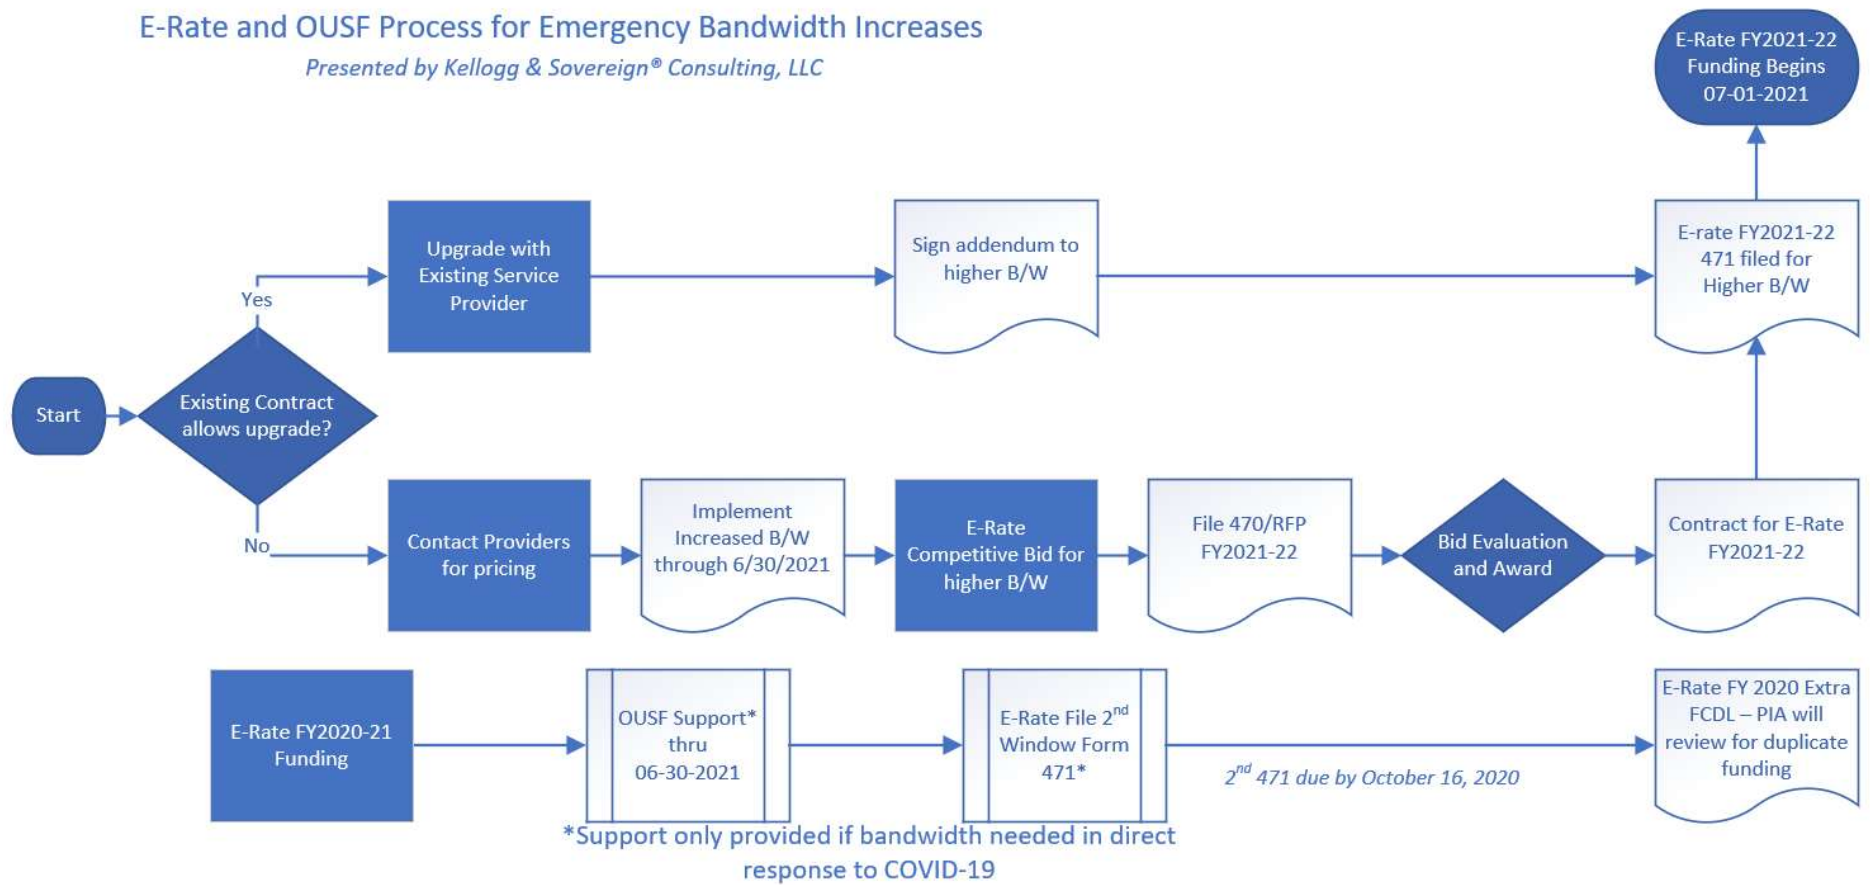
E-Rate and OUSF Process for Emergency Bandwidth Increases

Presented by Kellogg & Sovereign® Consulting, LLC

E-Rate FY2021-22 Funding Begins 07-01-2021

Start

Existing Contract allows upgrade?

Yes

Upgrade with Existing Service Provider

Sign addendum to higher B/W

E-rate FY2021-22 471 filed for Higher B/W

No

Contact Providers for pricing

Implement Increased B/W through 6/30/2021

E-Rate Competitive Bid for higher B/W

File 470/RFP FY2021-22

Bid Evaluation and Award

Contract for E-Rate FY2021-22

E-Rate FY2020-21 Funding

OUSF Support* thru 06-30-2021

E-Rate File 2$^{nd}$ Window Form 471*

2$^{nd}$ 471 due by October 16, 2020

E-Rate FY 2020 Extra FCDL – PIA will review for duplicate funding

*Support only provided if bandwidth needed in direct response to COVID-19